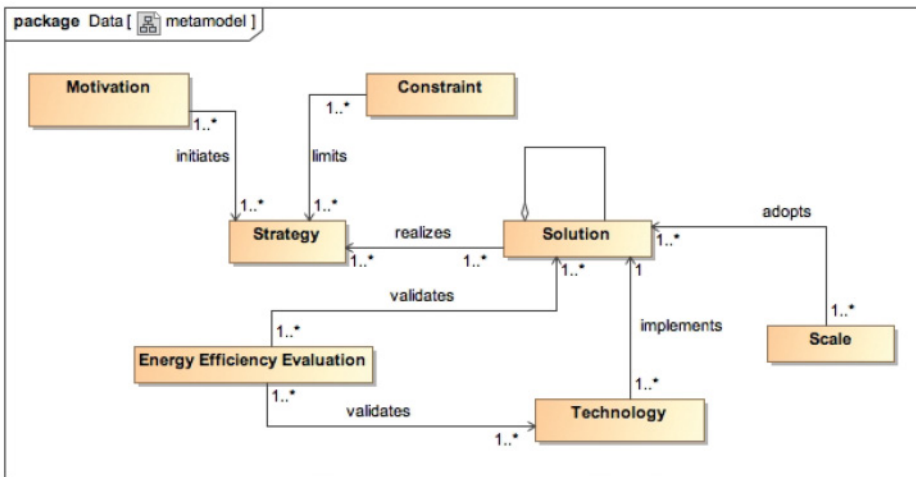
package Data [ metamodel ]

Motivation

Constraint

1..*

1..*

initiates

limits

1..*

1..*

Strategy

realizes

Solution

adopts

1..*

1..*

1..*

1..*

validates

1

1..*

implements

1..*

Energy Efficiency Evaluation

Scale

1..*

1..*

validates

Technology

1..*